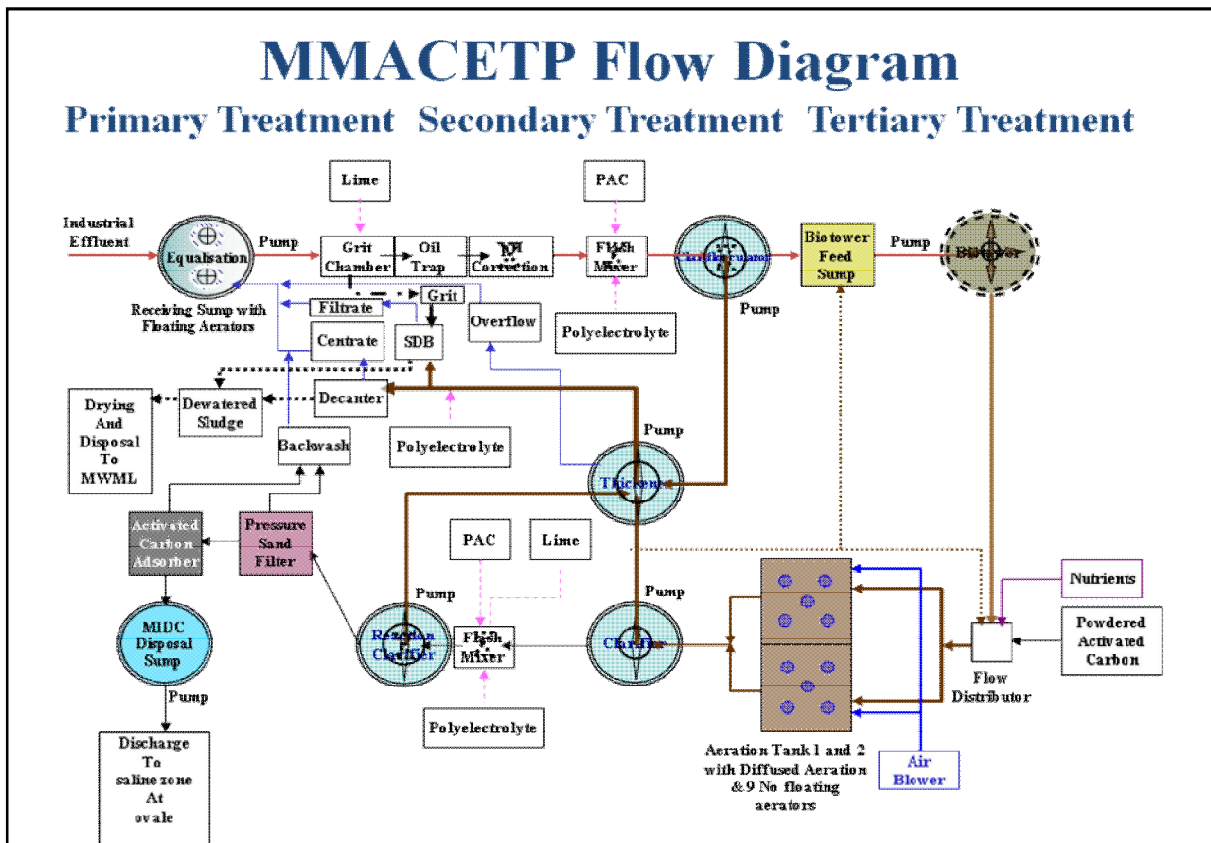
MMACETP Flow Diagram

Primary Treatment Secondary Treatment Tertiary Treatment

Lime

PAC

Industrial Effluent

Equalisation

Pump

Grit Chamber

Oil Trap

pH Correction

Flash Mixer

Clariflocculator

Biotower Feed Sump

Pump

Biotower

Receiving Sump with Floating Aerators

Filtrate

Grit

Overflow

Polyelectrolyte

Pump

Centrate

SDB

Drying And Disposal To MWML

Dewatered Sludge

Decanter

Polyelectrolyte

Pump

Backwash

Thickener

Activated Carbon Adsorber

Pressure Sand Filter

PAC

Lime

Nutrients

Pump

Pump

Powdered Activated Carbon

MIDC Disposal Sump

Reaction Clarifier

Flash Mixer

Clarifier

Flow Distributor

Pump

Polyelectrolyte

Discharge To saline zone At ovale

Aeration Tank 1 and 2 with Diffused Aeration & 9 No floating aerators

Air Blower